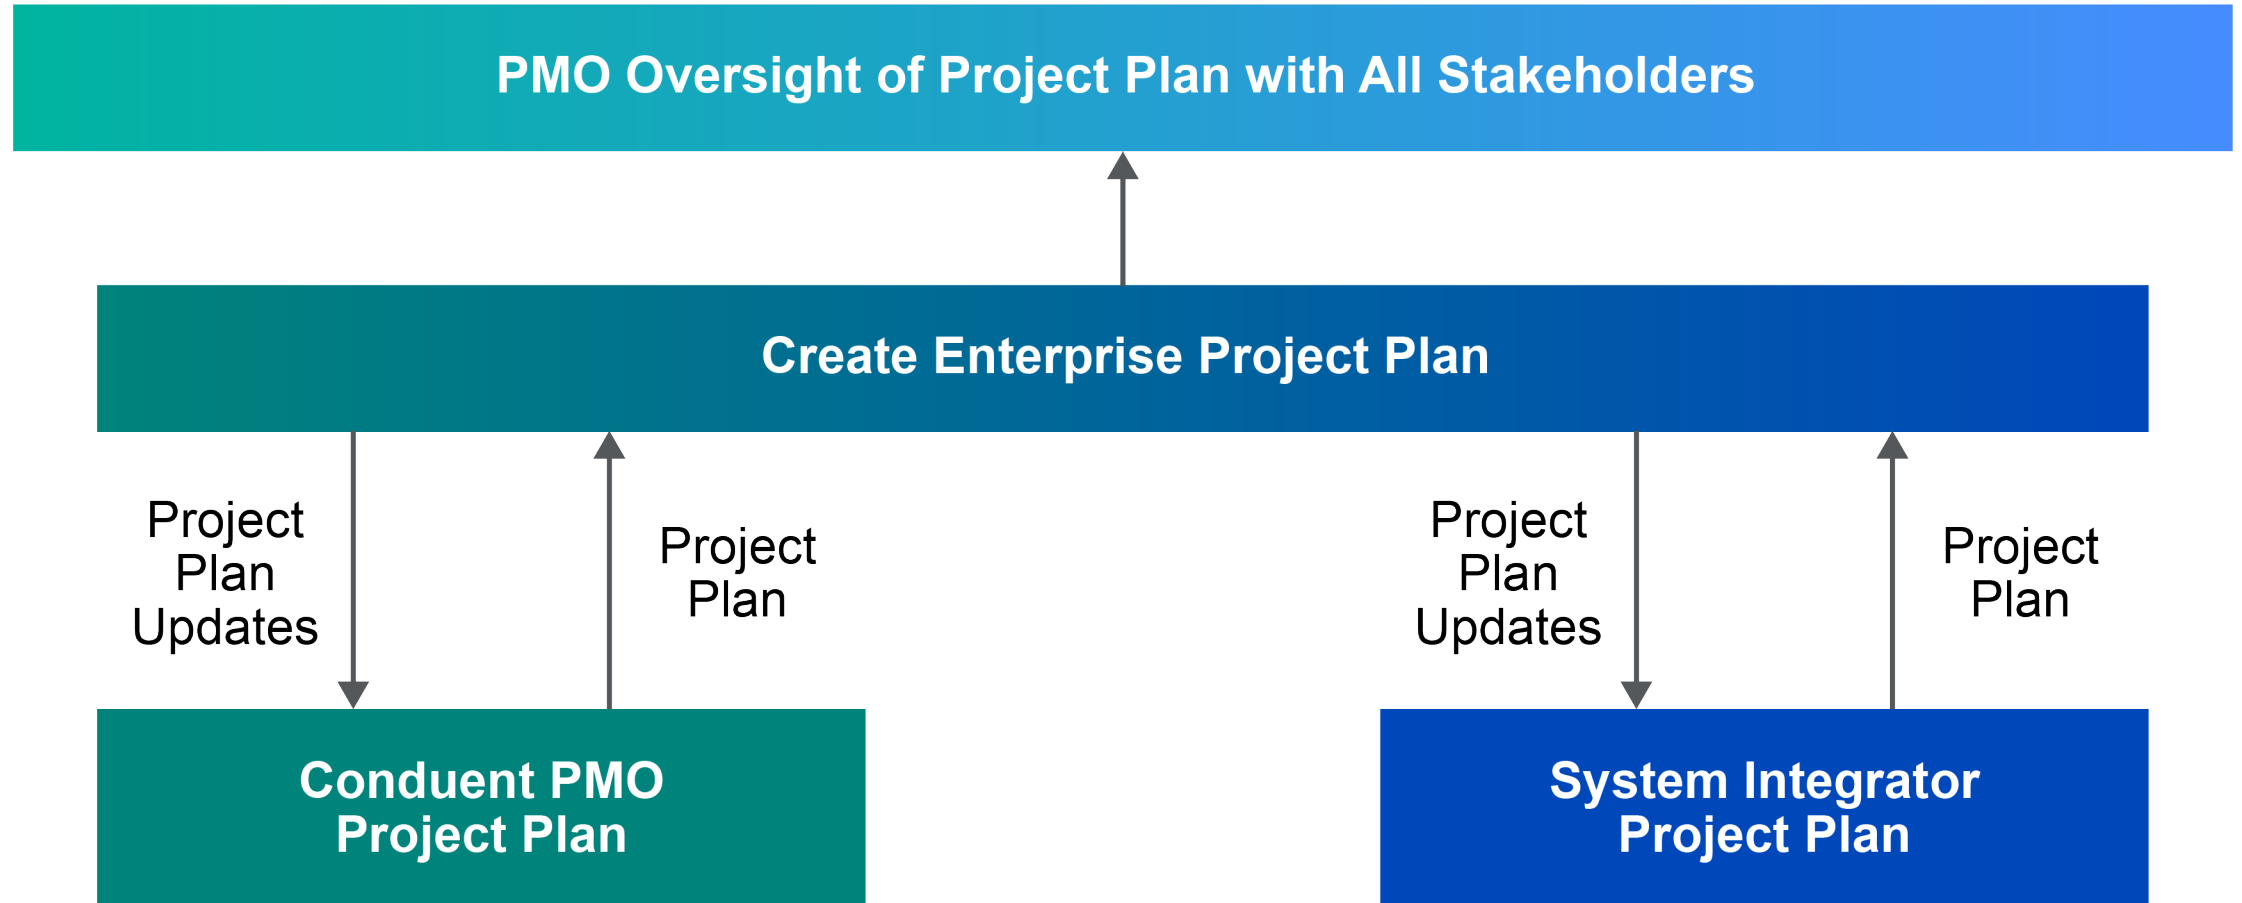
PMO Oversight of Project Plan with All Stakeholders

Create Enterprise Project Plan

Project Plan Updates

Project Plan

Project Plan Updates

Project Plan

Conduent PMO Project Plan

System Integrator Project Plan